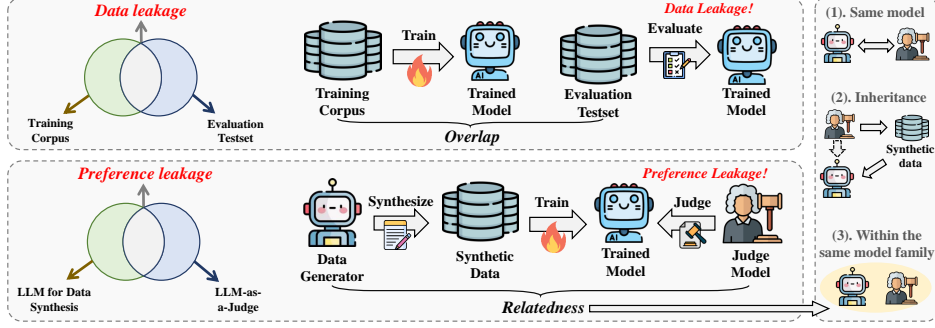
Data leakage

Training Corpus

Evaluation Testset

Train

Data Leakage!

Evaluate

Training Corpus

Trained Model

Evaluation Testset

Trained Model

Overlap

Preference leakage

LLM for Data Synthesis

LLM-as-a-Judge

Synthesize

Train

Preference Leakage!

Judge

Data Generator

Synthetic Data

Trained Model

Judge Model

Relatedness

(1). Same model

(2). Inheritance

Synthetic data

(3). Within the same model family